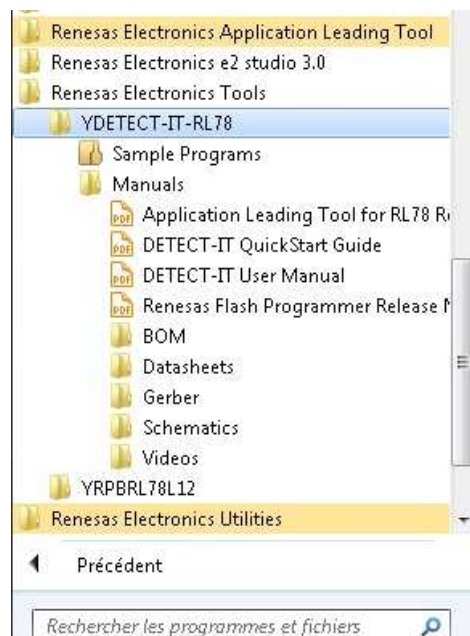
Renesas Electronics Application Leading Tool
Renesas Electronics e2 studio 3.0
Renesas Electronics Tools
YDETECT-IT-RL78
Sample Programs
Manuals
Application Leading Tool for RL78 R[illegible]
DETECT-IT QuickStart Guide
DETECT-IT User Manual
Renesas Flash Programmer Release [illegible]
BOM
Datasheets
Gerber
Schematics
Videos
YRPBRL78L12
Renesas Electronics Utilities

Précédent

Rechercher les programmes et fichiers